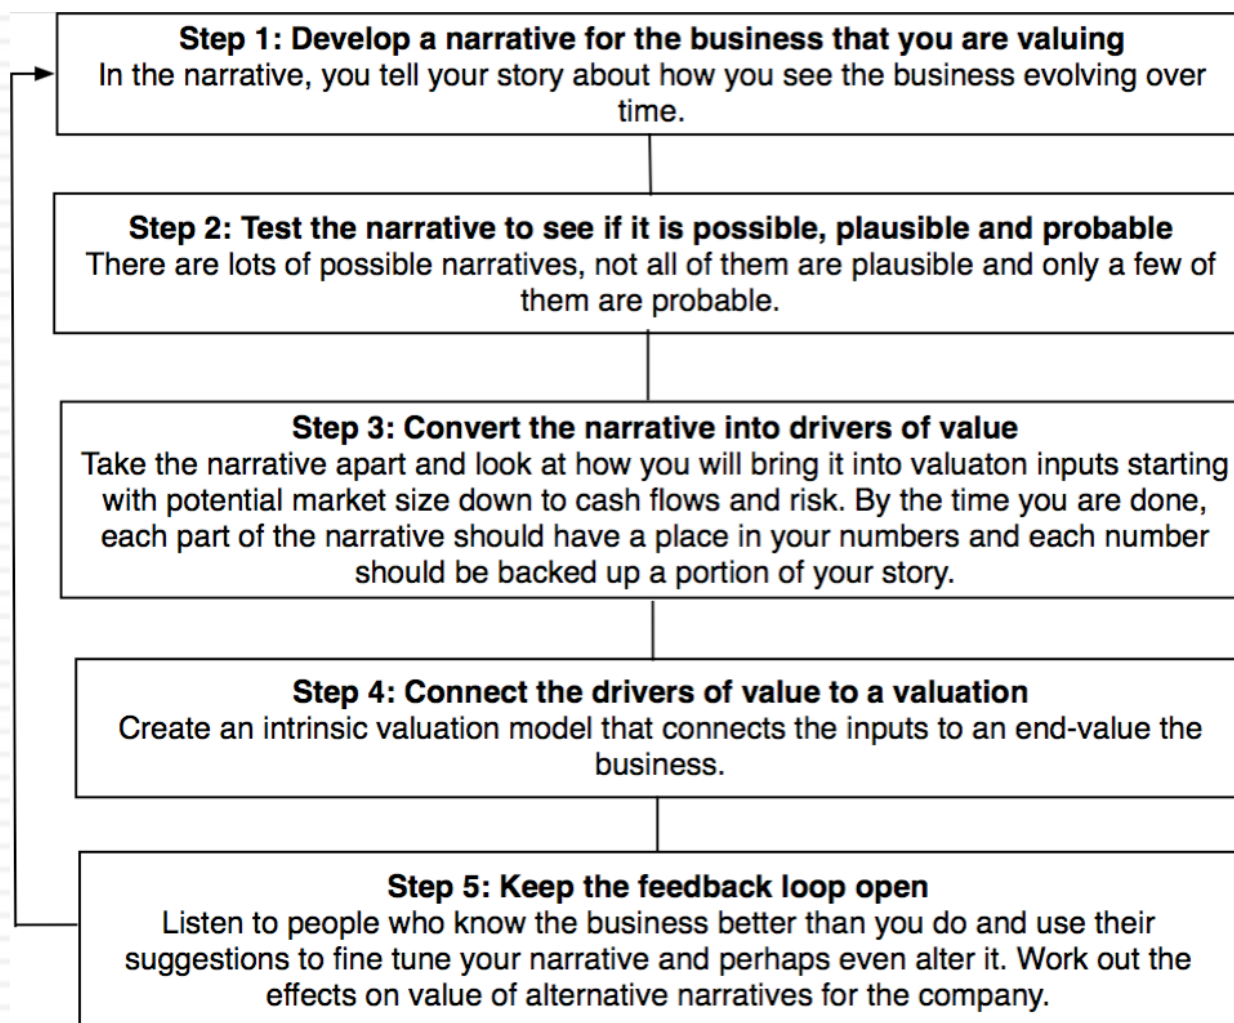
**Step 1: Develop a narrative for the business that you are valuing**
In the narrative, you tell your story about how you see the business evolving over time.

**Step 2: Test the narrative to see if it is possible, plausible and probable**
There are lots of possible narratives, not all of them are plausible and only a few of them are probable.

**Step 3: Convert the narrative into drivers of value**
Take the narrative apart and look at how you will bring it into valuaton inputs starting with potential market size down to cash flows and risk. By the time you are done, each part of the narrative should have a place in your numbers and each number should be backed up a portion of your story.

**Step 4: Connect the drivers of value to a valuation**
Create an intrinsic valuation model that connects the inputs to an end-value the business.

**Step 5: Keep the feedback loop open**
Listen to people who know the business better than you do and use their suggestions to fine tune your narrative and perhaps even alter it. Work out the effects on value of alternative narratives for the company.